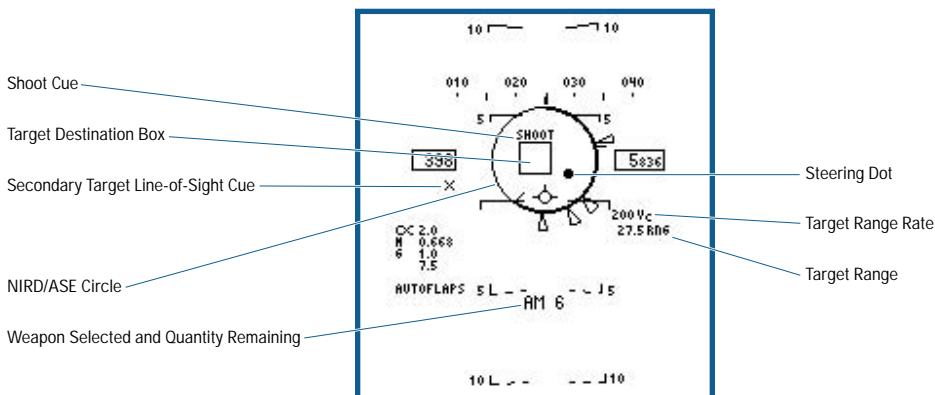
10 10

010 020 030 040

5 5

SHOOT

398

5836

200 $V_c$
27.5 RNG

∝ 2.0
M 0.668
G 1.0
7.5

AUTOFLAPS 5 5

AM 6

10 10

Shoot Cue

Target Destination Box

Secondary Target Line-of-Sight Cue

NIRD/ASE Circle

Weapon Selected and Quantity Remaining

Steering Dot

Target Range Rate

Target Range